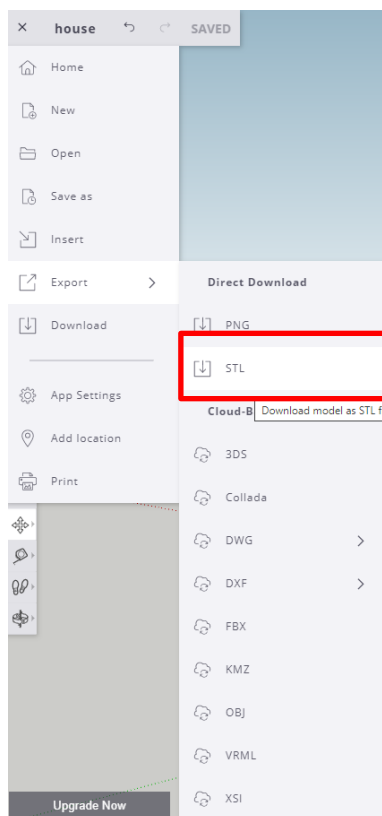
× house SAVED

Home

New

Open

Save as

Insert

Export >

Download

App Settings

Add location

Print

Upgrade Now

Direct Download

PNG

STL

Cloud-B Download model as STL f

3DS

Collada

DWG >

DXF >

FBX

KMZ

OBJ

VRML

XSI